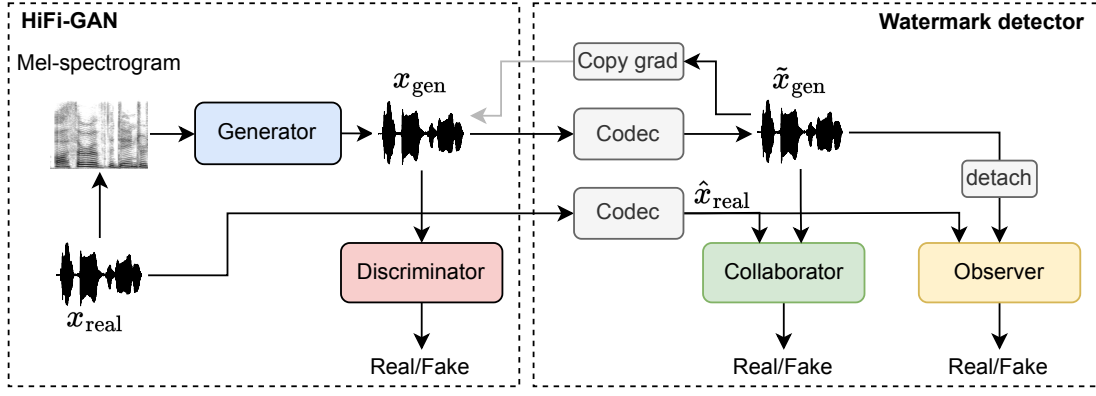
HiFi-GAN

Mel-spectrogram

Generator

$x_{\text{gen}}$

Discriminator

Real/Fake

$x_{\text{real}}$

Watermark detector

Copy grad

$\tilde{x}_{\text{gen}}$

Codec

Codec

$\hat{x}_{\text{real}}$

detach

Collaborator

Observer

Real/Fake

Real/Fake